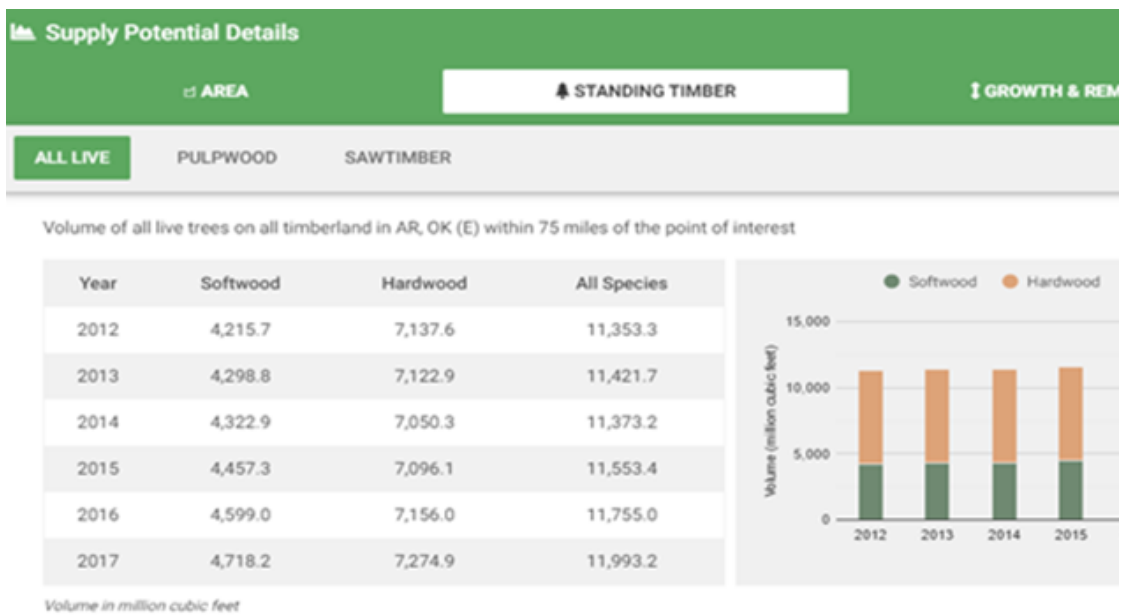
Supply Potential Details

AREA

STANDING TIMBER

GROWTH & REM

ALL LIVE

PULPWOOD

SAWTIMBER

Volume of all live trees on all timberland in AR, OK (E) within 75 miles of the point of interest

| Year | Softwood | Hardwood | All Species |
|---|---|---|---|
| 2012 | 4,215.7 | 7,137.6 | 11,353.3 |
| 2013 | 4,298.8 | 7,122.9 | 11,421.7 |
| 2014 | 4,322.9 | 7,050.3 | 11,373.2 |
| 2015 | 4,457.3 | 7,096.1 | 11,553.4 |
| 2016 | 4,599.0 | 7,156.0 | 11,755.0 |
| 2017 | 4,718.2 | 7,274.9 | 11,993.2 |

Softwood

Hardwood

15,000

10,000

5,000

0

Volume (million cubic feet)

2012

2013

2014

2015

Volume in million cubic feet